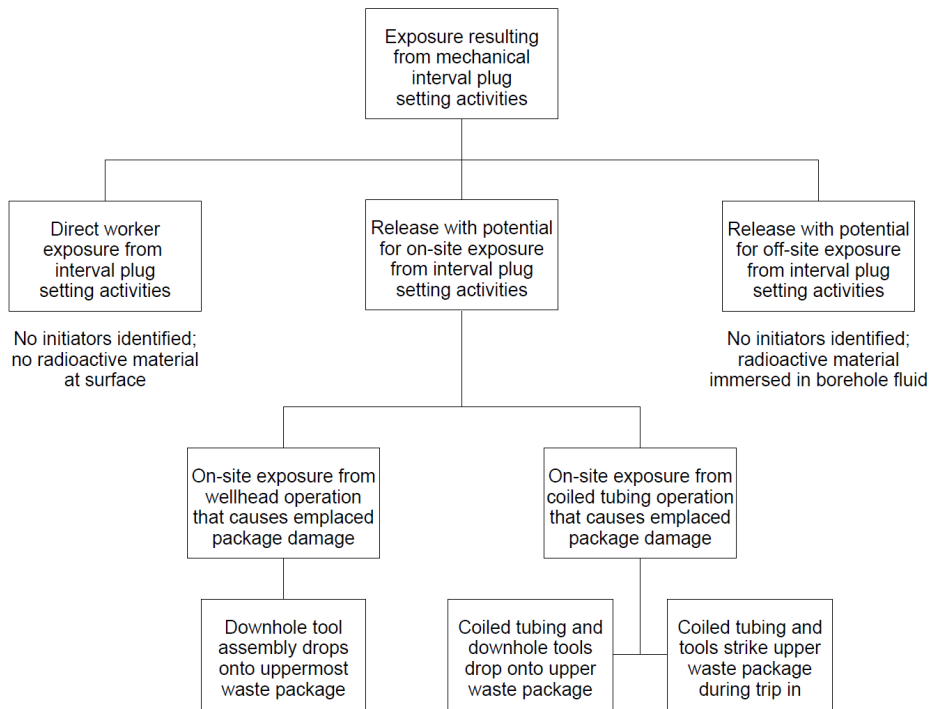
Exposure resulting from mechanical interval plug setting activities

Direct worker exposure from interval plug setting activities

No initiators identified; no radioactive material at surface

Release with potential for on-site exposure from interval plug setting activities

Release with potential for off-site exposure from interval plug setting activities

No initiators identified; radioactive material immersed in borehole fluid

On-site exposure from wellhead operation that causes emplaced package damage

On-site exposure from coiled tubing operation that causes emplaced package damage

Downhole tool assembly drops onto uppermost waste package

Coiled tubing and downhole tools drop onto upper waste package

Coiled tubing and tools strike upper waste package during trip in